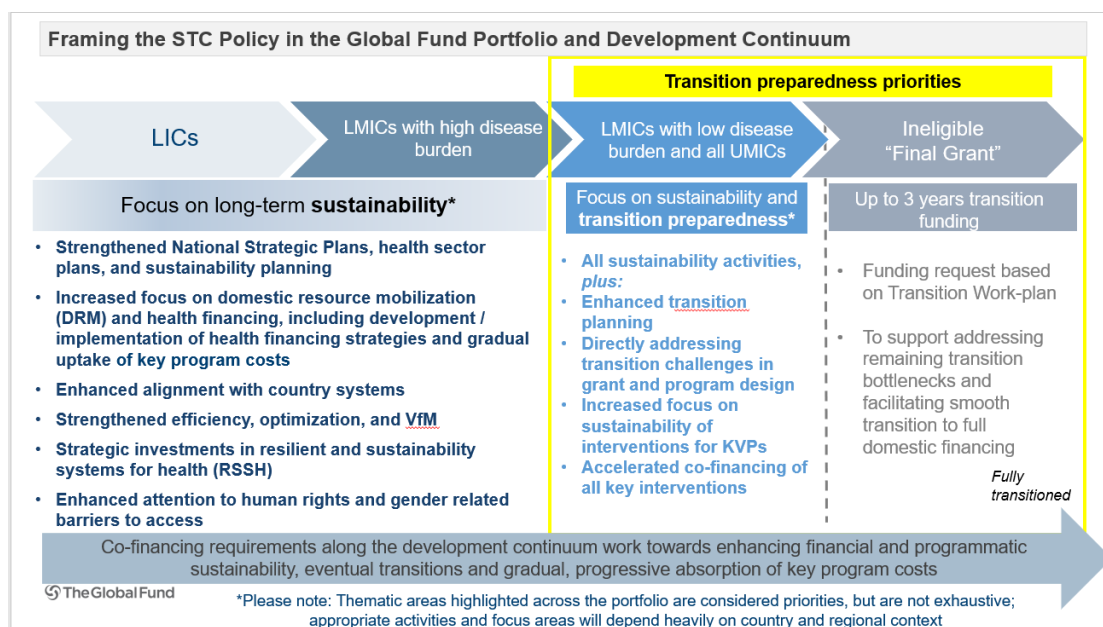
Framing the STC Policy in the Global Fund Portfolio and Development Continuum

Transition preparedness priorities

LICs

LMICs with high disease burden

LMICs with low disease burden and all UMICs

Ineligible "Final Grant"

Focus on long-term **sustainability***

- Strengthened National Strategic Plans, health sector plans, and sustainability planning
- Increased focus on domestic resource mobilization (DRM) and health financing, including development / implementation of health financing strategies and gradual uptake of key program costs
- Enhanced alignment with country systems
- Strengthened efficiency, optimization, and VfM
- Strategic investments in resilient and sustainability systems for health (RSSH)
- Enhanced attention to human rights and gender related barriers to access

Focus on sustainability and **transition preparedness***

- All sustainability activities, *plus:*
- Enhanced transition planning
- Directly addressing transition challenges in grant and program design
- Increased focus on sustainability of interventions for KVPs
- Accelerated co-financing of all key interventions

Up to 3 years transition funding

- Funding request based on Transition Work-plan
- To support addressing remaining transition bottlenecks and facilitating smooth transition to full domestic financing

Fully transitioned

Co-financing requirements along the development continuum work towards enhancing financial and programmatic sustainability, eventual transitions and gradual, progressive absorption of key program costs

The Global Fund

*Please note: Thematic areas highlighted across the portfolio are considered priorities, but are not exhaustive; appropriate activities and focus areas will depend heavily on country and regional context